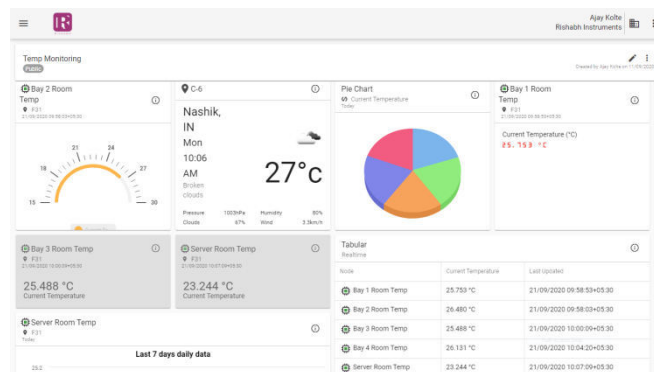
Ajay Kolte
Rishabh Instruments

Temp Monitoring
Public

Created by Ajay Kolte on 17/09/2020

Bay 2 Room Temp
F21
21/09/2020 09:58:53+05:30

15 18 21 24 27 30

C-6

Nashik, IN
Mon
10:06 AM
Broken clouds

27°c

Pressure 1003hPa
Humidity 80%
Clouds 67%
Wind 3.5km/h

Pie Chart
Current Temperature
Today

Bay 1 Room Temp
F21
21/09/2020 09:58:53+05:30

Current Temperature (°C)
25.753 °C

Bay 3 Room Temp
F21
21/09/2020 10:00:09+05:30

25.488 °C
Current Temperature

Server Room Temp
F21
21/09/2020 10:07:09+05:30

23.244 °C
Current Temperature

Tabular
Realtime

| Node | Current Temperature | Last Updated |
|---|---|---|
| Bay 1 Room Temp | 25.753 °C | 21/09/2020 09:58:53+05:30 |
| Bay 2 Room Temp | 26.480 °C | 21/09/2020 09:58:03+05:30 |
| Bay 3 Room Temp | 25.488 °C | 21/09/2020 10:00:09+05:30 |
| Bay 4 Room Temp | 26.131 °C | 21/09/2020 10:04:20+05:30 |
| Server Room Temp | 23.244 °C | 21/09/2020 10:07:09+05:30 |

Server Room Temp
F21
Today

Last 7 days daily data

25.0